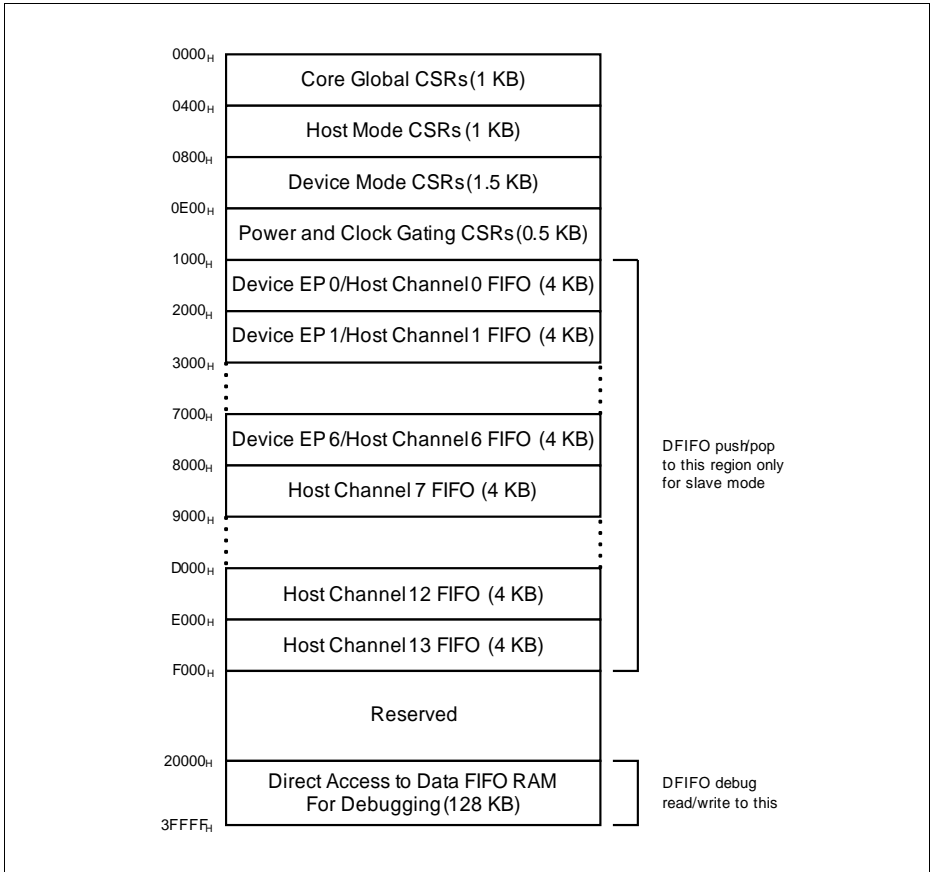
$0000_H$
Core Global CSRs (1 KB)
$0400_H$
Host Mode CSRs (1 KB)
$0800_H$
Device Mode CSRs (1.5 KB)
$0E00_H$
Power and Clock Gating CSRs (0.5 KB)
$1000_H$
Device EP 0/Host Channel 0 FIFO (4 KB)
$2000_H$
Device EP 1/Host Channel 1 FIFO (4 KB)
$3000_H$
$7000_H$
Device EP 6/Host Channel 6 FIFO (4 KB)
$8000_H$
Host Channel 7 FIFO (4 KB)
$9000_H$
$D000_H$
Host Channel 12 FIFO (4 KB)
$E000_H$
Host Channel 13 FIFO (4 KB)
$F000_H$
Reserved
$20000_H$
Direct Access to Data FIFO RAM For Debugging (128 KB)
$3FFFF_H$

DFIFO push/pop to this region only for slave mode

DFIFO debug read/write to this